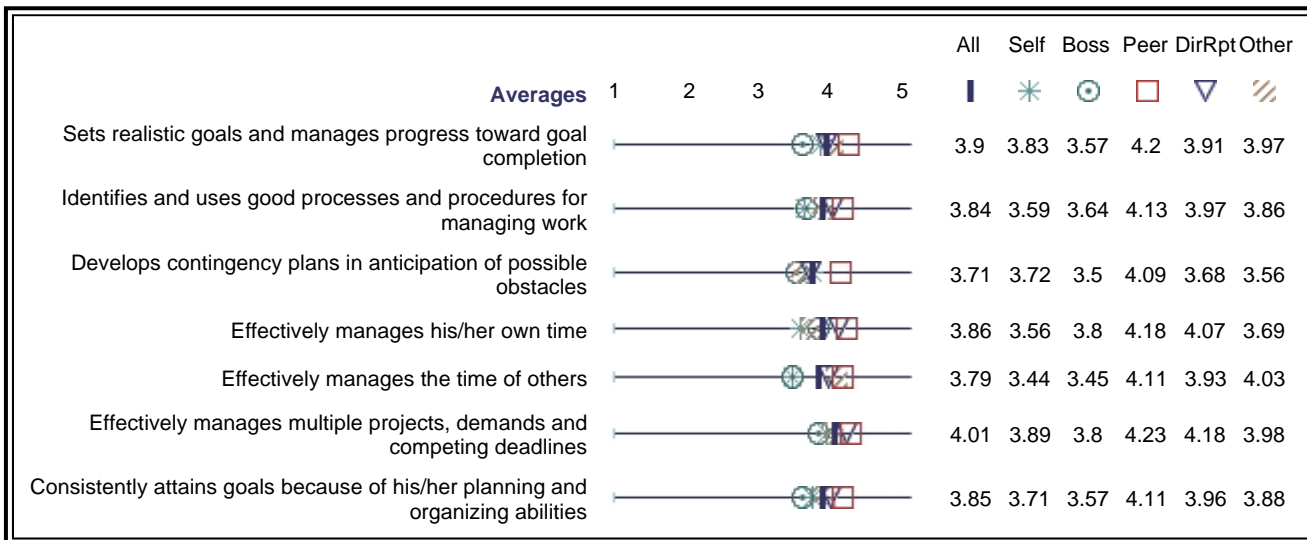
| Averages | 1 2 3 4 5 | All | Self | Boss | Peer | DirRpt | Other |
|---|---|---|---|---|---|---|---|
| Sets realistic goals and manages progress toward goal completion | | 3.9 | 3.83 | 3.57 | 4.2 | 3.91 | 3.97 |
| Identifies and uses good processes and procedures for managing work | | 3.84 | 3.59 | 3.64 | 4.13 | 3.97 | 3.86 |
| Develops contingency plans in anticipation of possible obstacles | | 3.71 | 3.72 | 3.5 | 4.09 | 3.68 | 3.56 |
| Effectively manages his/her own time | | 3.86 | 3.56 | 3.8 | 4.18 | 4.07 | 3.69 |
| Effectively manages the time of others | | 3.79 | 3.44 | 3.45 | 4.11 | 3.93 | 4.03 |
| Effectively manages multiple projects, demands and competing deadlines | | 4.01 | 3.89 | 3.8 | 4.23 | 4.18 | 3.98 |
| Consistently attains goals because of his/her planning and organizing abilities | | 3.85 | 3.71 | 3.57 | 4.11 | 3.96 | 3.88 |